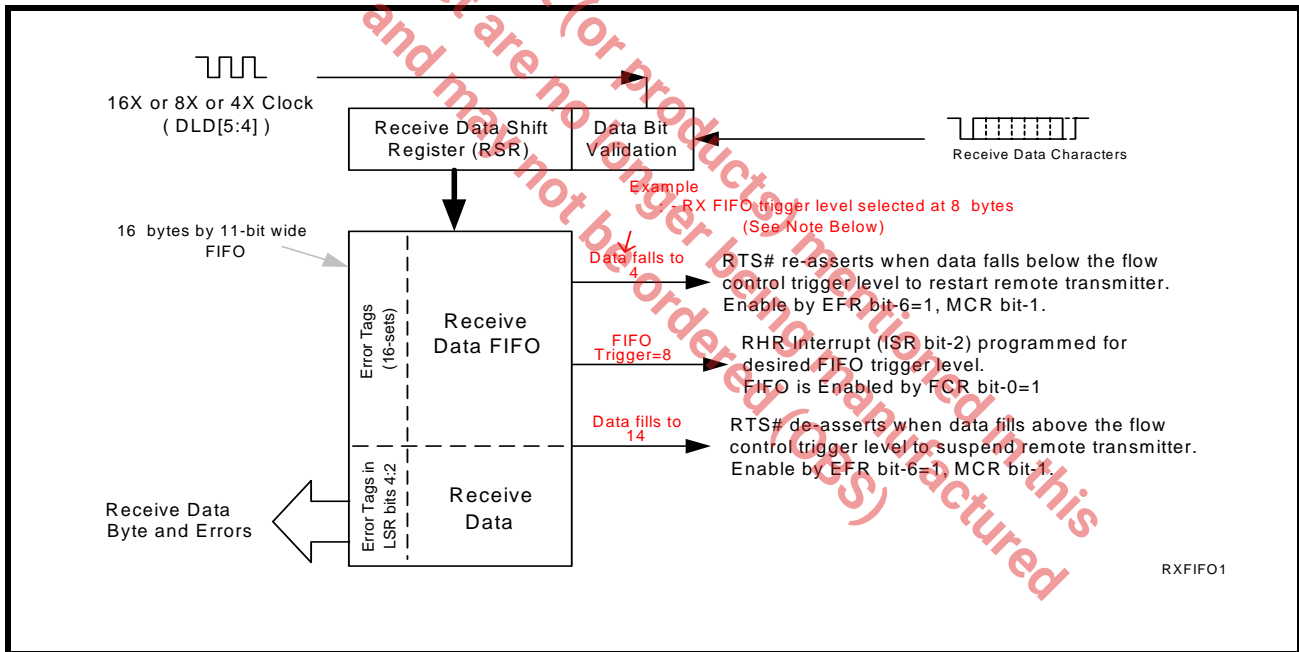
16X or 8X or 4X Clock
( DLD[5:4] )

Receive Data Shift Register (RSR)

Data Bit Validation

Receive Data Characters

Example
- RX FIFO trigger level selected at 8 bytes
(See Note Below)

16 bytes by 11-bit wide FIFO

Error Tags (16-sets)

Receive Data FIFO

Data falls to 4

RTS# re-asserts when data falls below the flow control trigger level to restart remote transmitter. Enable by EFR bit-6=1, MCR bit-1.

FIFO Trigger=8

RHR Interrupt (ISR bit-2) programmed for desired FIFO trigger level. FIFO is Enabled by FCR bit-0=1

Data fills to 14

RTS# de-asserts when data fills above the flow control trigger level to suspend remote transmitter. Enable by EFR bit-6=1, MCR bit-1.

Receive Data Byte and Errors

Error Tags in LSR bits 4:2

Receive Data

RXFIFO1

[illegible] are no longer being manufactured (or products) mentioned in this and may not be ordered (OBS)